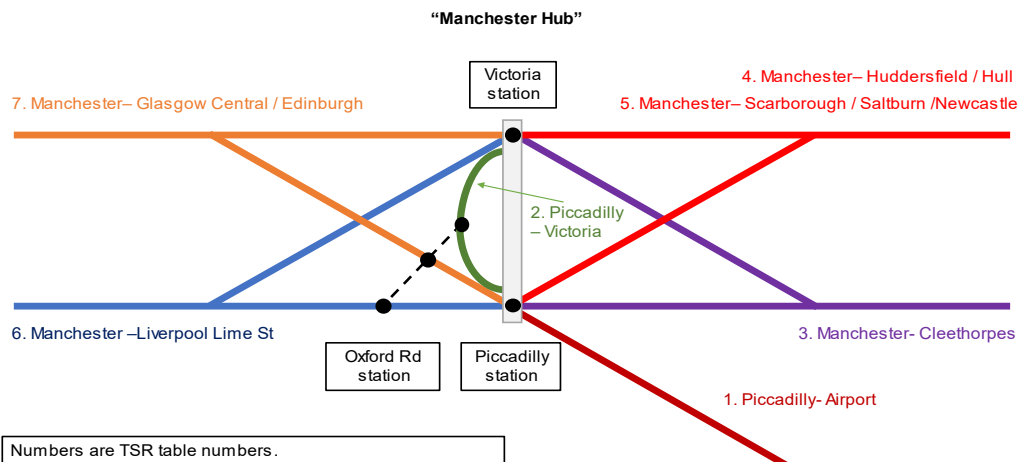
“Manchester Hub”

Victoria station

7. Manchester– Glasgow Central / Edinburgh

4. Manchester– Huddersfield / Hull

5. Manchester– Scarborough / Saltburn /Newcastle

2. Piccadilly – Victoria

6. Manchester –Liverpool Lime St

3. Manchester- Cleethorpes

Oxford Rd station

Piccadilly station

1. Piccadilly- Airport

Numbers are TSR table numbers.